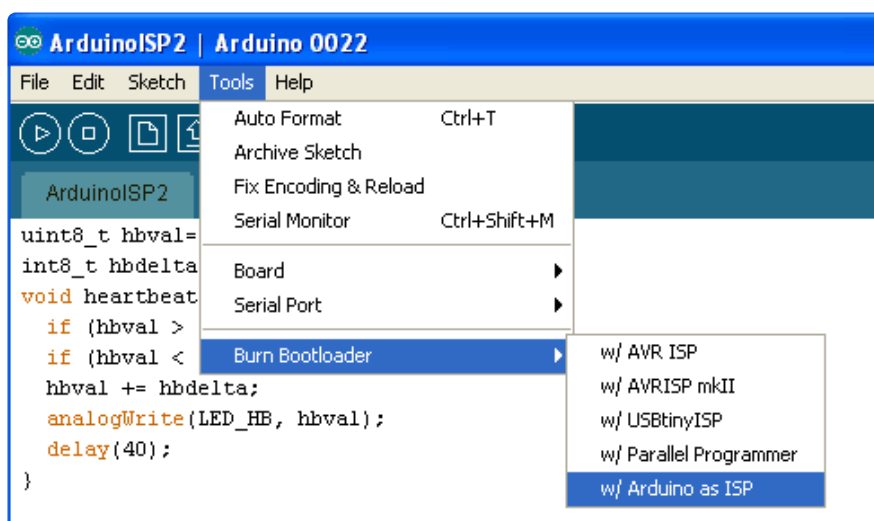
ArduinoISP2 | Arduino 0022

File Edit Sketch Tools Help

ArduinoISP2

uint8_t hbval=
int8_t hbdelta
void heartbeat
if (hbval >
if (hbval <
hbval += hbdelta;
analogWrite(LED_HB, hbval);
delay(40);
}

Auto Format Ctrl+T
Archive Sketch
Fix Encoding & Reload
Serial Monitor Ctrl+Shift+M
Board
Serial Port
Burn Bootloader

w/ AVR ISP
w/ AVRISP mkII
w/ USBtinyISP
w/ Parallel Programmer
w/ Arduino as ISP